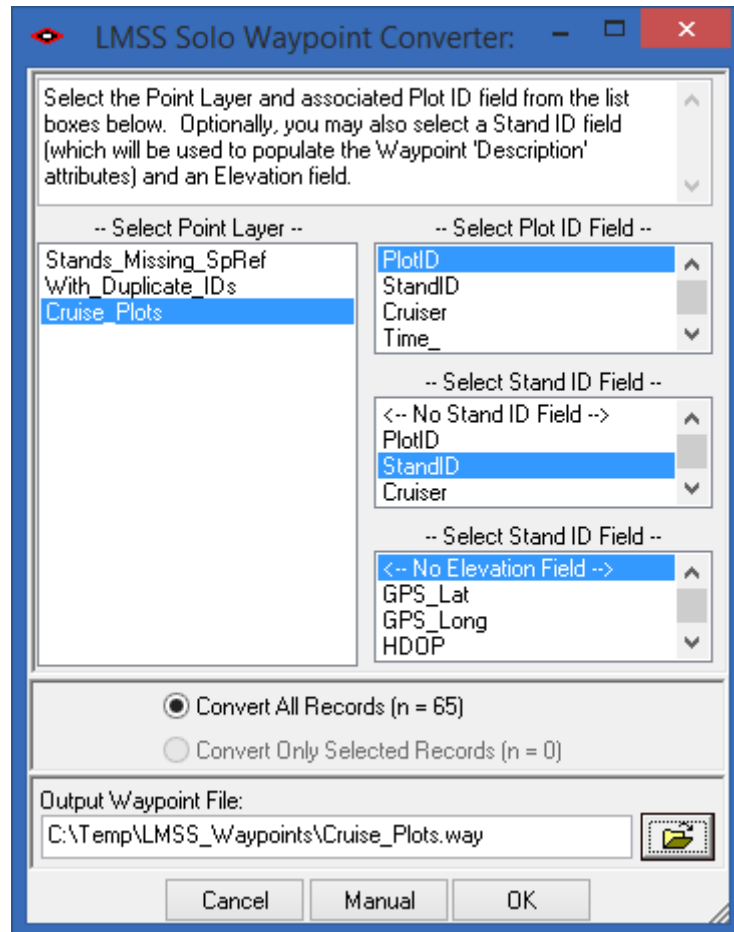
LMSS Solo Waypoint Converter:

Select the Point Layer and associated Plot ID field from the list boxes below. Optionally, you may also select a Stand ID field (which will be used to populate the Waypoint 'Description' attributes) and an Elevation field.

-- Select Point Layer --
Stands_Missing_SpRef
With_Duplicate_IDs
Cruise_Plots

-- Select Plot ID Field --
PlotID
StandID
Cruiser
Time_

-- Select Stand ID Field --
<-- No Stand ID Field -->
PlotID
StandID
Cruiser

-- Select Stand ID Field --
<-- No Elevation Field -->
GPS_Lat
GPS_Long
HDOP

Convert All Records (n = 65)
Convert Only Selected Records (n = 0)

Output Waypoint File:
C:\Temp\LMSS_Waypoints\Cruise_Plots.way

Cancel
Manual
OK